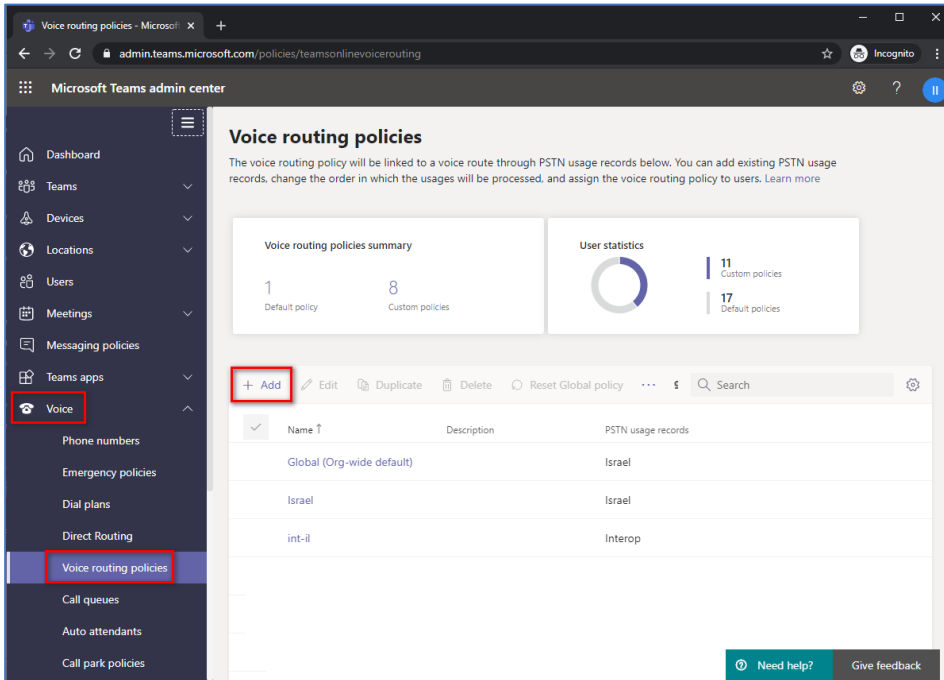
Voice routing policies - Microsof ×  +

admin.teams.microsoft.com/policies/teamsonlinevoicerouting

Incognito

Microsoft Teams admin center

Dashboard
Teams
Devices
Locations
Users
Meetings
Messaging policies
Teams apps
Voice
Phone numbers
Emergency policies
Dial plans
Direct Routing
Voice routing policies
Call queues
Auto attendants
Call park policies

Voice routing policies

The voice routing policy will be linked to a voice route through PSTN usage records below. You can add existing PSTN usage records, change the order in which the usages will be processed, and assign the voice routing policy to users. Learn more

Voice routing policies summary

1
Default policy

8
Custom policies

User statistics

11
Custom policies

17
Default policies

+ Add   Edit   Duplicate   Delete   Reset Global policy   ···   Search

| Name ↑ | Description | PSTN usage records |
|---|---|---|
| Global (Org-wide default) | | Israel |
| Israel | | Israel |
| int-il | | Interop |

Need help?   Give feedback